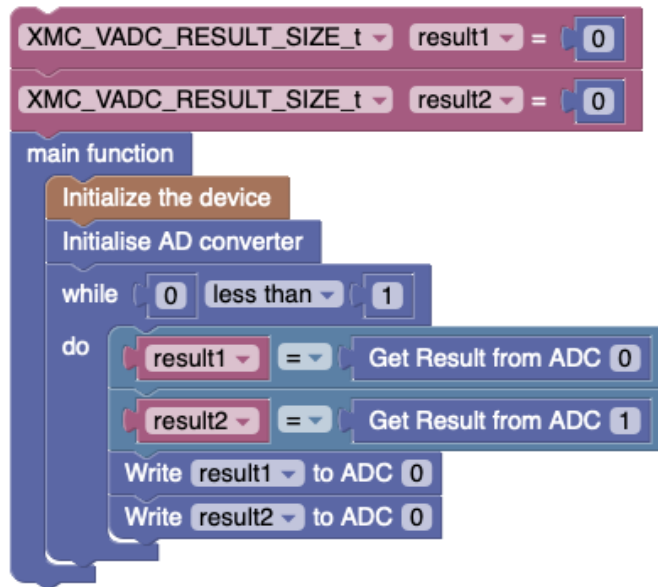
XMC_VADC_RESULT_SIZE_t result1 = 0
XMC_VADC_RESULT_SIZE_t result2 = 0
main function
Initialize the device
Initialise AD converter
while 0 less than 1
do
result1 = Get Result from ADC 0
result2 = Get Result from ADC 1
Write result1 to ADC 0
Write result2 to ADC 0